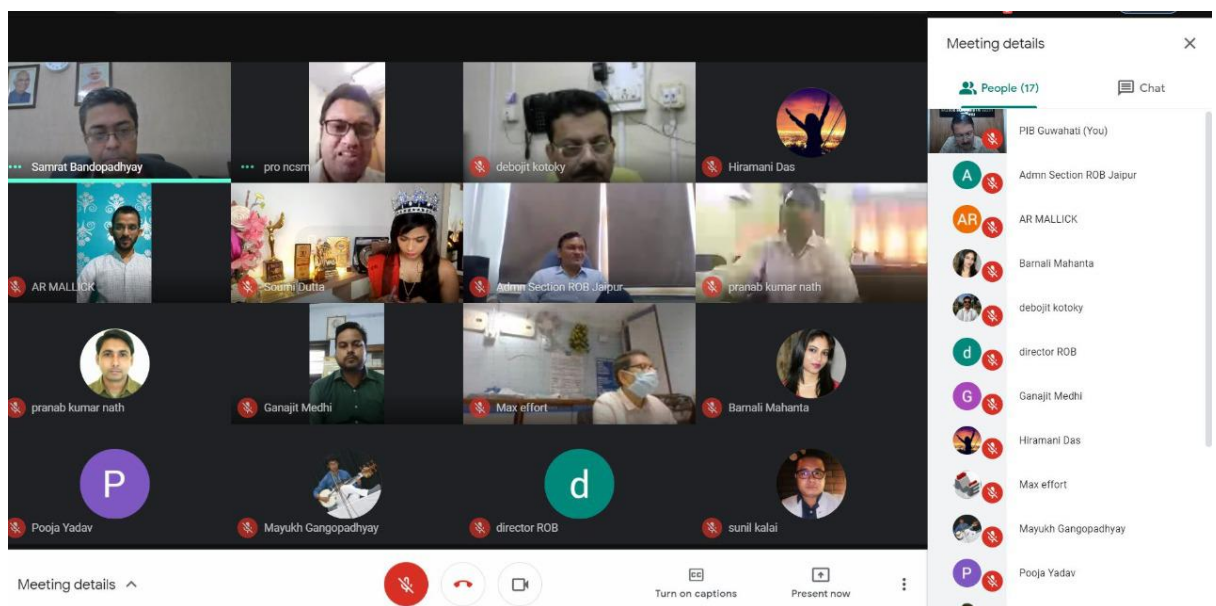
Samrat Bandopadhyay
pro ncsm
debojit kotoky
Hiramani Das
AR MALLICK
Soumi Dutta
Admn Section ROB Jaipur
pranab kumar nath
pranab kumar nath
Ganajit Medhi
Max effort
Barnali Mahanta
P
Pooja Yadav
Mayukh Gangopadhyay
d
director ROB
sunil kalai

Meeting details
People (17)
Chat
PIB Guwahati (You)
A
Admn Section ROB Jaipur
AR
AR MALLICK
Barnali Mahanta
debojit kotoky
d
director ROB
G
Ganajit Medhi
Hiramani Das
Max effort
Mayukh Gangopadhyay
P
Pooja Yadav

Meeting details
Turn on captions
Present now